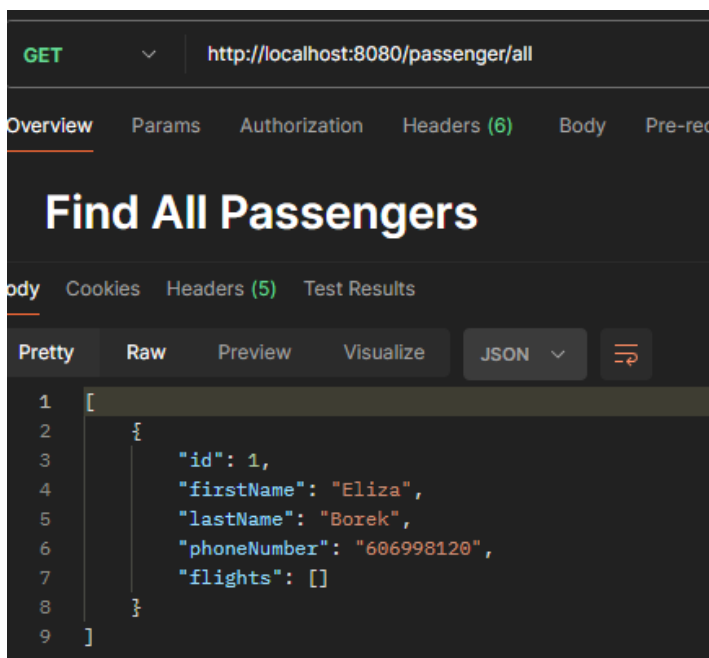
GET http://localhost:8080/passenger/all

Overview Params Authorization Headers (6) Body Pre-rec

Find All Passengers

ody Cookies Headers (5) Test Results

Pretty Raw Preview Visualize JSON

1 [
2 {
3 "id": 1,
4 "firstName": "Eliza",
5 "lastName": "Borek",
6 "phoneNumber": "606998120",
7 "flights": []
8 }
9 ]